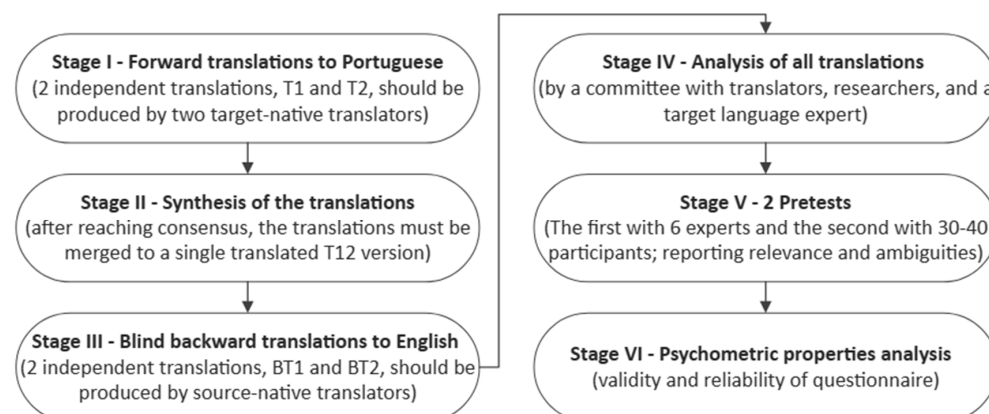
Stage I - Forward translations to Portuguese
(2 independent translations, T1 and T2, should be produced by two target-native translators)

Stage II - Synthesis of the translations
(after reaching consensus, the translations must be merged to a single translated T12 version)

Stage III - Blind backward translations to English
(2 independent translations, BT1 and BT2, should be produced by source-native translators)

Stage IV - Analysis of all translations
(by a committee with translators, researchers, and a target language expert)

Stage V - 2 Pretests
(The first with 6 experts and the second with 30-40 participants; reporting relevance and ambiguities)

Stage VI - Psychometric properties analysis
(validity and reliability of questionnaire)